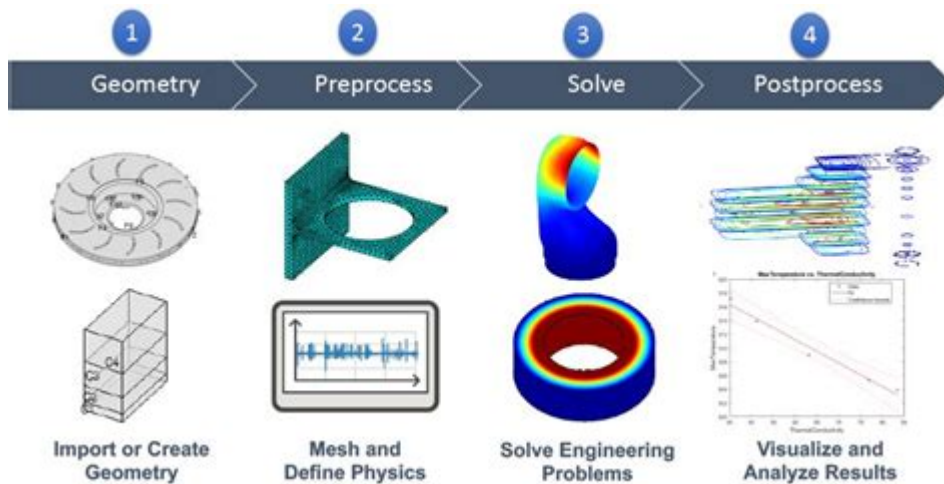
1
Geometry

2
Preprocess

3
Solve

4
Postprocess

C4
C3

MaxTemperature vs. ThermalConductivity

Import or Create Geometry

Mesh and Define Physics

Solve Engineering Problems

Visualize and Analyze Results